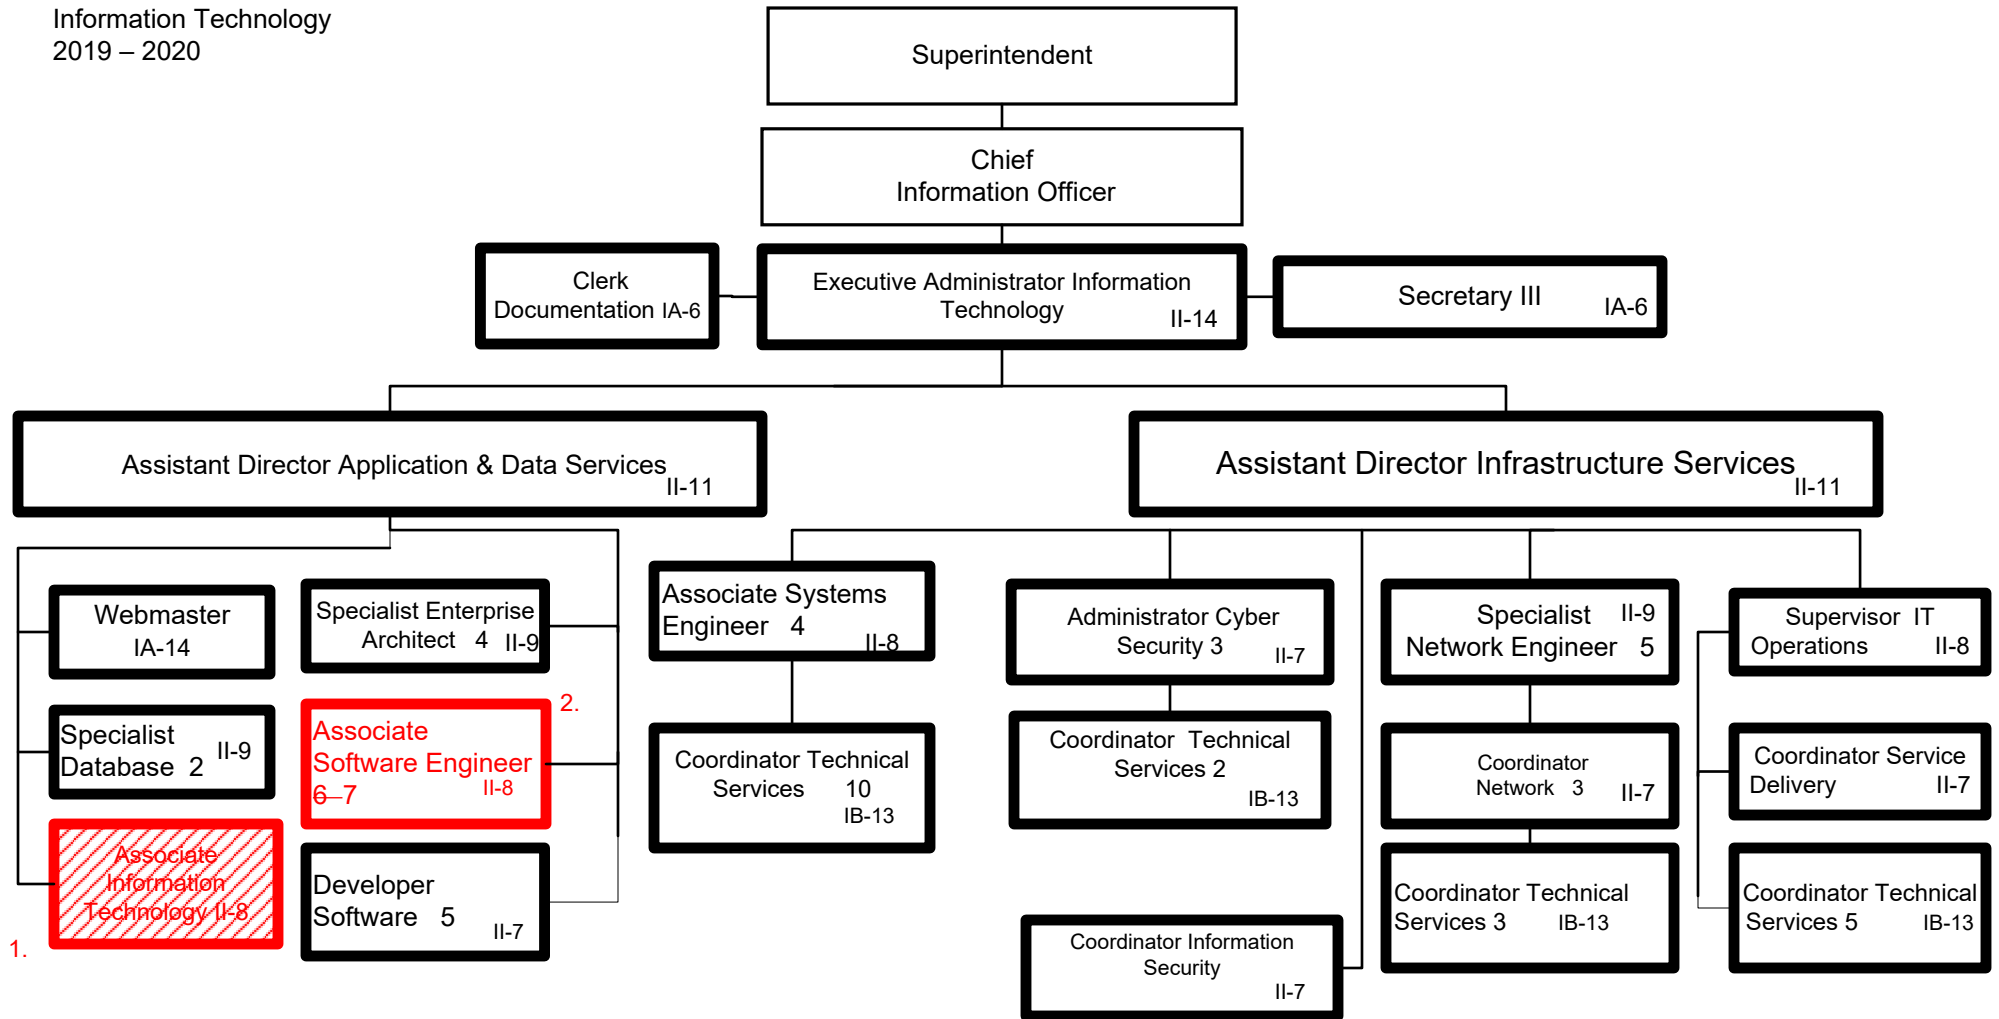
Information Technology
2019 – 2020

Superintendent

Chief
Information Officer

Clerk
Documentation IA-6

Executive Administrator Information Technology II-14

Secretary III IA-6

Assistant Director Application & Data Services II-11

Assistant Director Infrastructure Services II-11

Webmaster
IA-14

Specialist Enterprise Architect 4 II-9

Specialist Database 2 II-9

2.

Associate Software Engineer 6 7 II-8

Associate Information Technology II-8

1.

Developer Software 5 II-7

Associate Systems Engineer 4 II-8

Coordinator Technical Services 10 IB-13

Administrator Cyber Security 3 II-7

Coordinator Technical Services 2 IB-13

Coordinator Information Security II-7

Specialist II-9
Network Engineer 5

Coordinator Network 3 II-7

Coordinator Technical Services 3 IB-13

Supervisor IT Operations II-8

Coordinator Service Delivery II-7

Coordinator Technical Services 5 IB-13